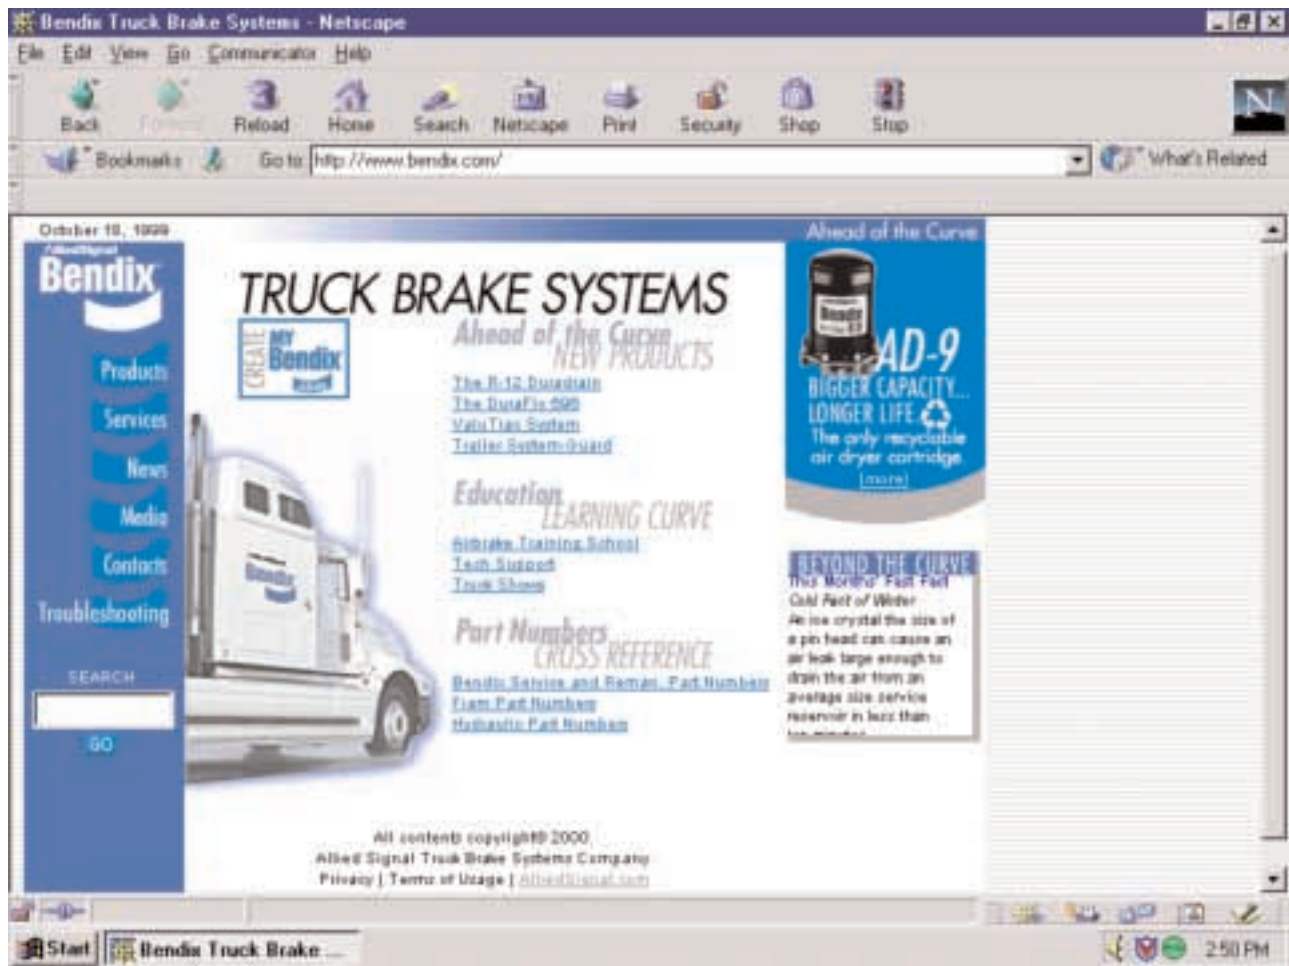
Bendix Truck Brake Systems - Netscape

File Edit View Go Communicator Help

Back Forward Reload Home Search Netscape Print Security Shop Stop

Bookmarks Go to: http://www.bendix.com/ What's Related

October 18, 1999

AlliedSignal
Bendix

Products
Services
News
Media
Contacts
Troubleshooting

SEARCH

GO

TRUCK BRAKE SYSTEMS

CREATE MY Bendix

Ahead of the Curve
NEW PRODUCTS

The R-12 Duradrain
The DuraFlo 596
ValuTrac System
Trailer System-Guard

Education
LEARNING CURVE

Airbrake Training School
Tech Support
Truck Shows

Part Numbers
CROSS REFERENCE

Bendix Service and Reman. Part Numbers
Foam Part Numbers
Hydraulic Part Numbers

All contents copyright© 2000
Allied Signal Truck Brake Systems Company
Privacy | Terms of Usage | AlliedSignal.com

Ahead of the Curve

AD-9
BIGGER CAPACITY...
LONGER LIFE
The only recyclable air dryer cartridge
[more]

BEYOND THE CURVE
This Months' Fast Fact
Cold Fact of Winter
An ice crystal the size of a pin head can cause an air leak large enough to drain the air from an average size service reservoir in less than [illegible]

Start Bendix Truck Brake ...

2:50 PM